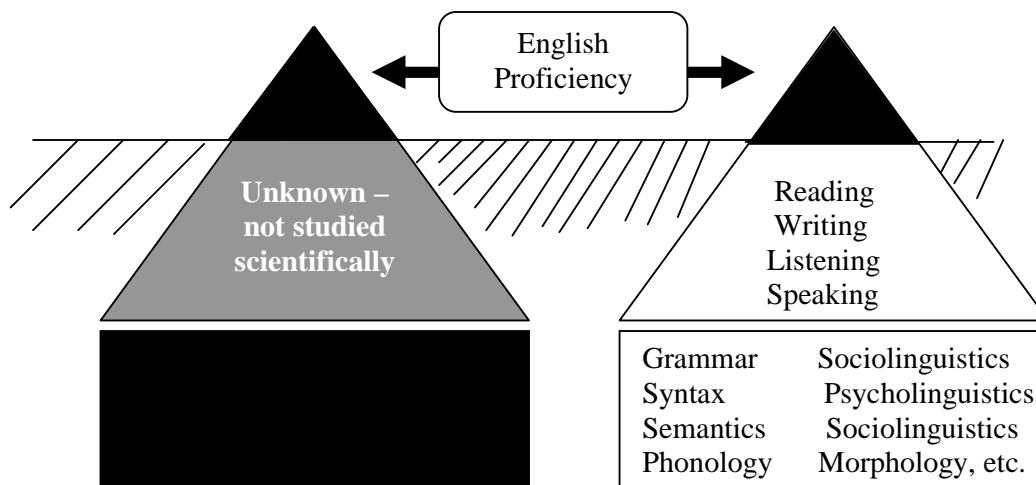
English Proficiency

Unknown – not studied scientifically

Reading
Writing
Listening
Speaking

| | |
|---|---|
| Grammar | Sociolinguistics |
| Syntax | Psycholinguistics |
| Semantics | Sociolinguistics |
| Phonology | Morphology, etc. |